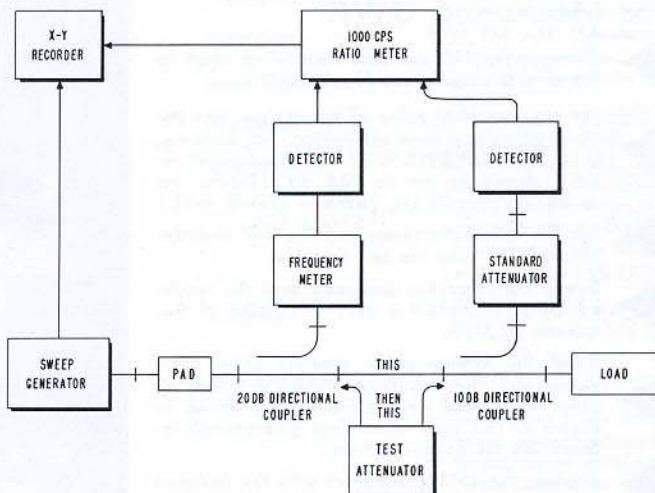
X-Y RECORDER

1000 CPS RATIO METER

DETECTOR

DETECTOR

FREQUENCY METER

STANDARD ATTENUATOR

SWEEP GENERATOR

PAD

THIS

LOAD

20DB DIRECTIONAL COUPLER

THEN THIS

10DB DIRECTIONAL COUPLER

TEST ATTENUATOR